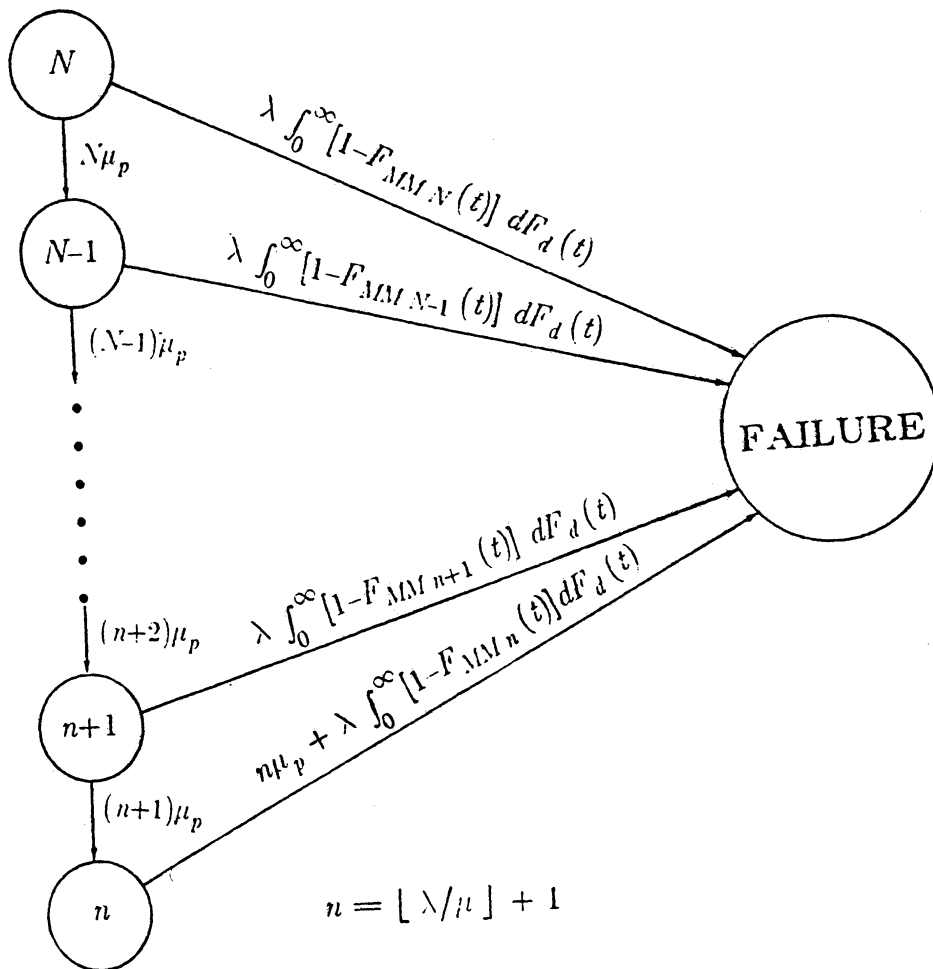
$N$

$N\mu_p$

$\lambda \int_0^\infty [1-F_{MM\,N}(t)]\,dF_d(t)$

$N$-1

$\lambda \int_0^\infty [1-F_{MM\,N-1}(t)]\,dF_d(t)$

$(N-1)\mu_p$

FAILURE

$\lambda \int_0^\infty [1-F_{MM\,n+1}(t)]\,dF_d(t)$

$(n+2)\mu_p$

$n\mu_p + \lambda \int_0^\infty [1-F_{MM\,n}(t)]dF_d(t)$

$n$+1

$(n+1)\mu_p$

$n$

$n = \lfloor \lambda/\mu \rfloor + 1$